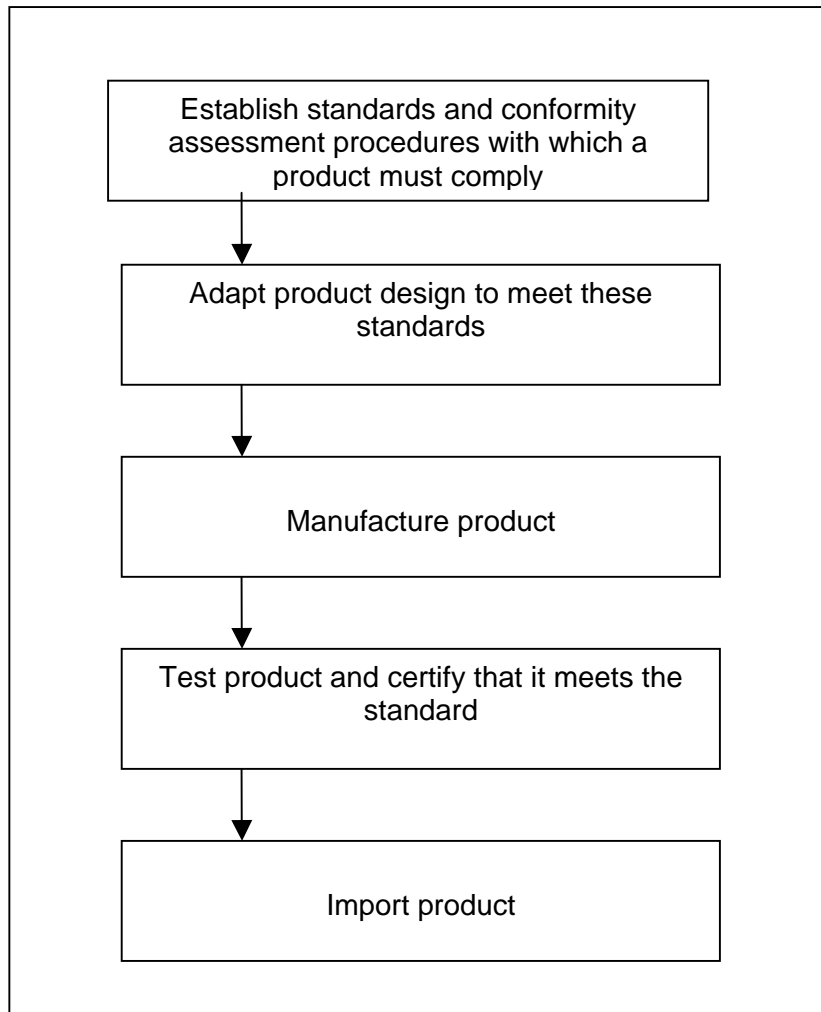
Establish standards and conformity assessment procedures with which a product must comply

Adapt product design to meet these standards

Manufacture product

Test product and certify that it meets the standard

Import product